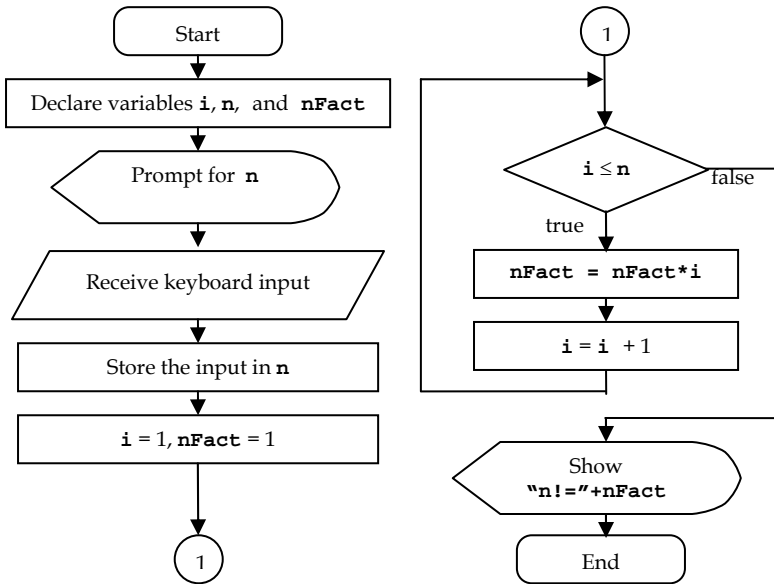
Start

Declare variables **i**, **n**, and **nFact**

Prompt for **n**

Receive keyboard input

Store the input in **n**

**i** = 1, **nFact** = 1

1

1

$i \leq n$

false

true

**nFact = nFact*i**

**i** = **i** + 1

Show
**"n!="+nFact**

End